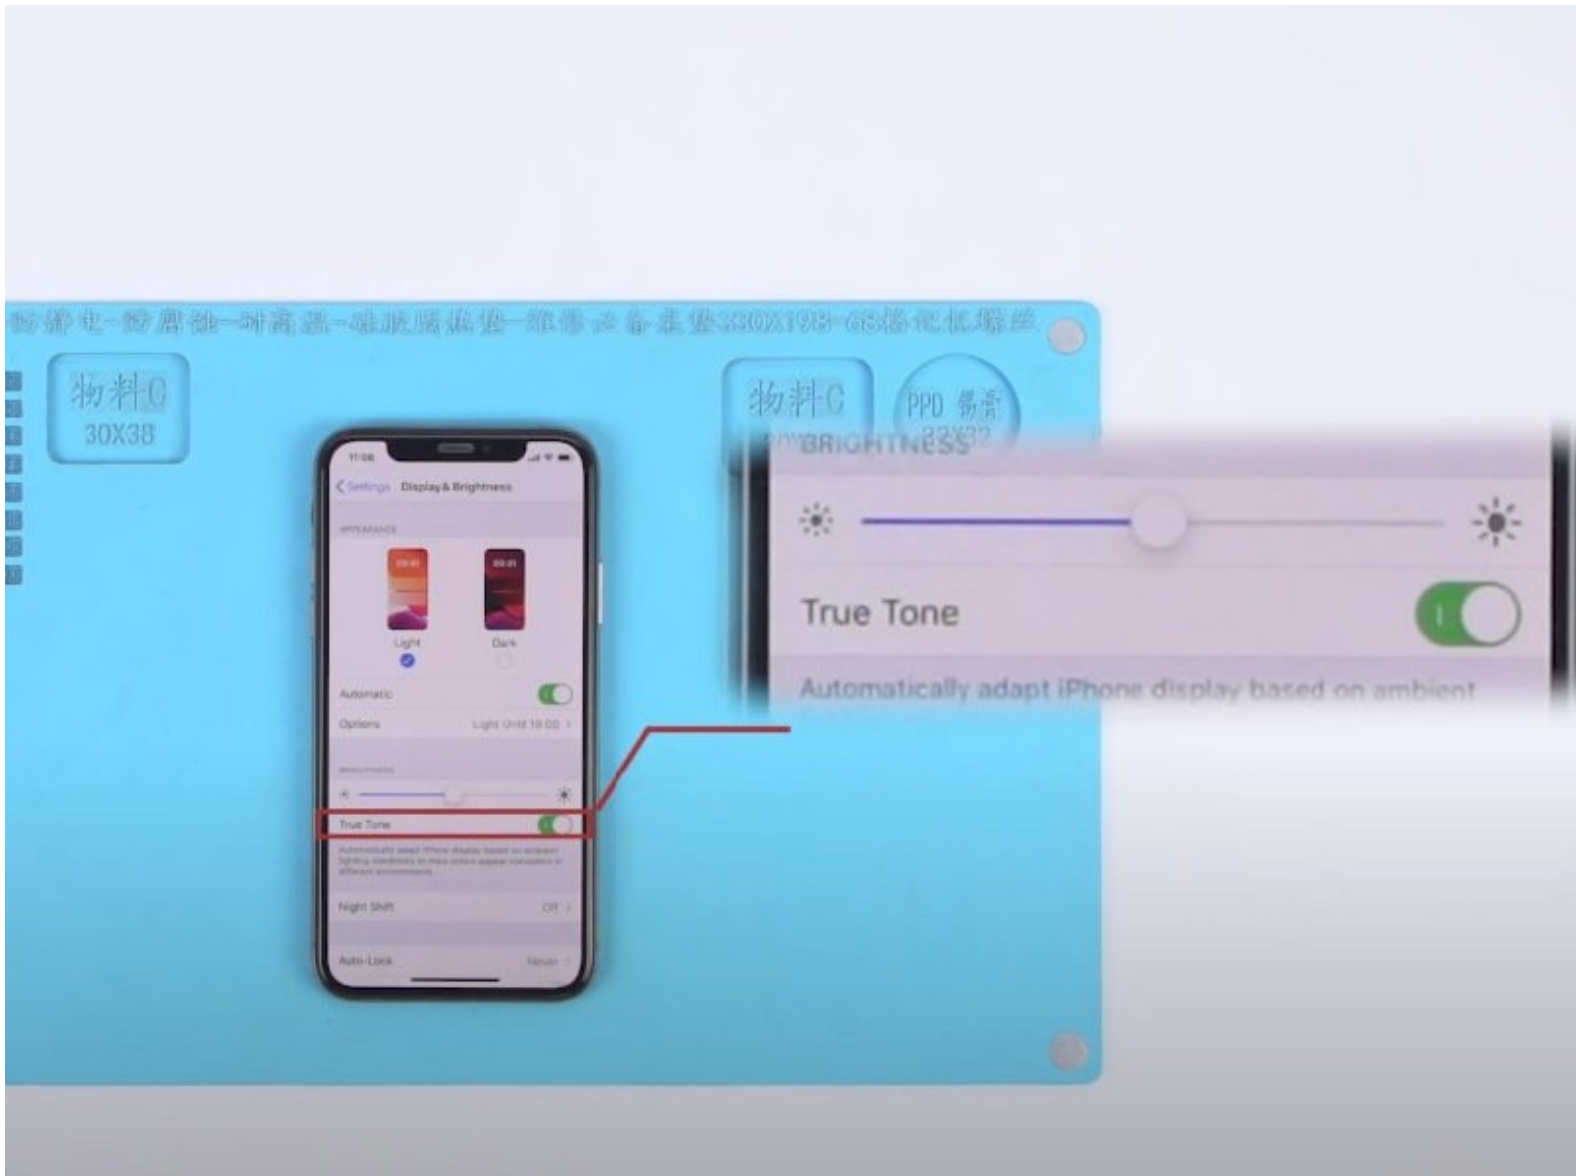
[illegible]330X198-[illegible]

物料C
30X38

物料C

PPD 锡膏
22X22

11:06

< Settings Display & Brightness

APPEARANCE

Light

Dark

Automatic

Options Light Until 10:00 >

BRIGHTNESS

True Tone

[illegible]

Night Shift Off >

Auto-Lock Never >

BRIGHTNESS

True Tone

Automatically adapt iPhone display based on ambient